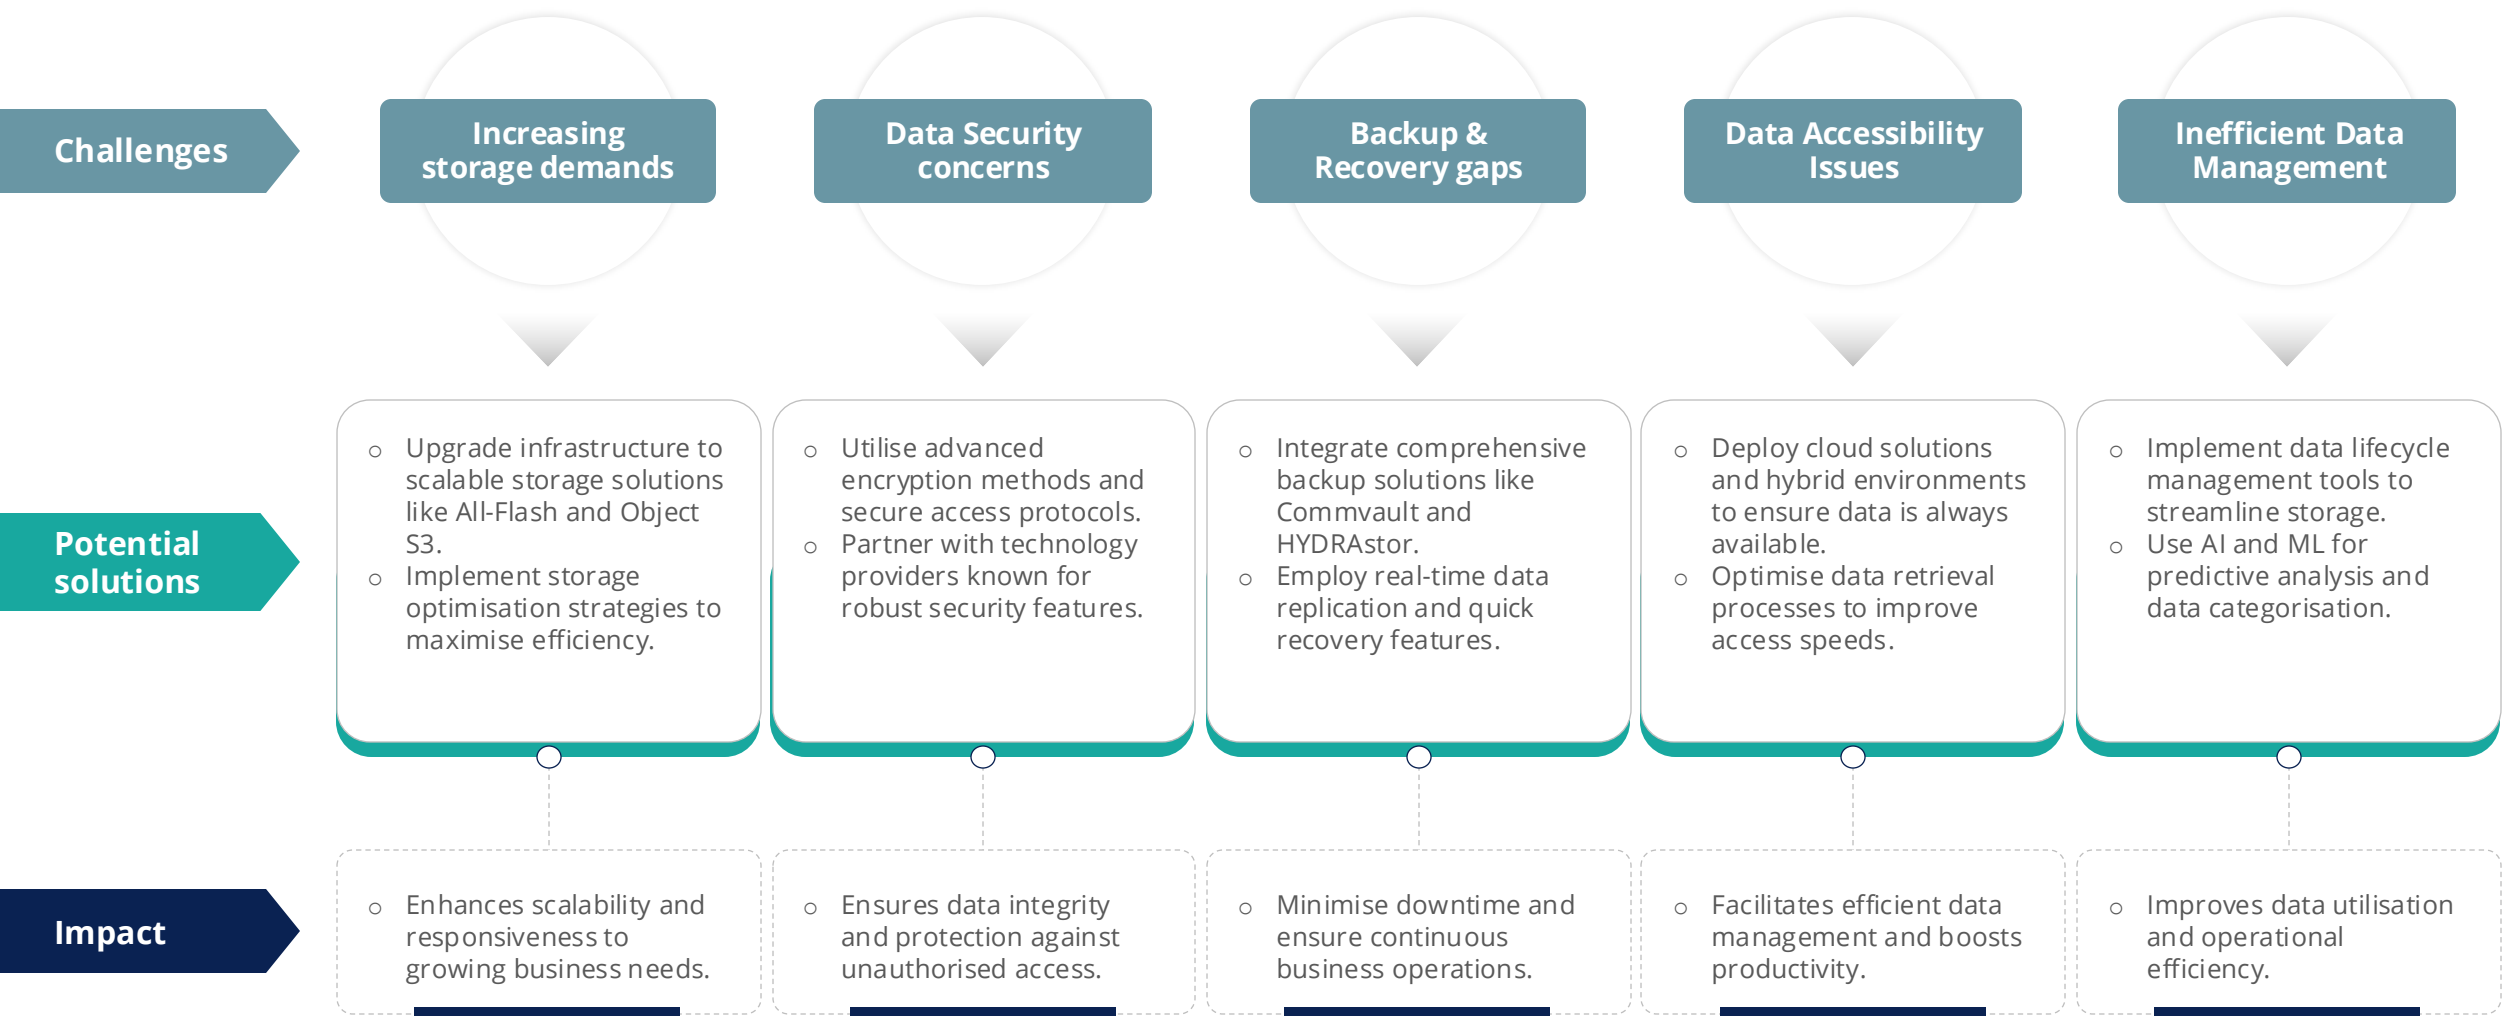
Challenges

Increasing storage demands

Data Security concerns

Backup & Recovery gaps

Data Accessibility Issues

Inefficient Data Management

Potential solutions

- Upgrade infrastructure to scalable storage solutions like All-Flash and Object S3.
- Implement storage optimisation strategies to maximise efficiency.

- Utilise advanced encryption methods and secure access protocols.
- Partner with technology providers known for robust security features.

- Integrate comprehensive backup solutions like Commvault and HYDRAstor.
- Employ real-time data replication and quick recovery features.

- Deploy cloud solutions and hybrid environments to ensure data is always available.
- Optimise data retrieval processes to improve access speeds.

- Implement data lifecycle management tools to streamline storage.
- Use AI and ML for predictive analysis and data categorisation.

Impact

- Enhances scalability and responsiveness to growing business needs.

- Ensures data integrity and protection against unauthorised access.

- Minimise downtime and ensure continuous business operations.

- Facilitates efficient data management and boosts productivity.

- Improves data utilisation and operational efficiency.